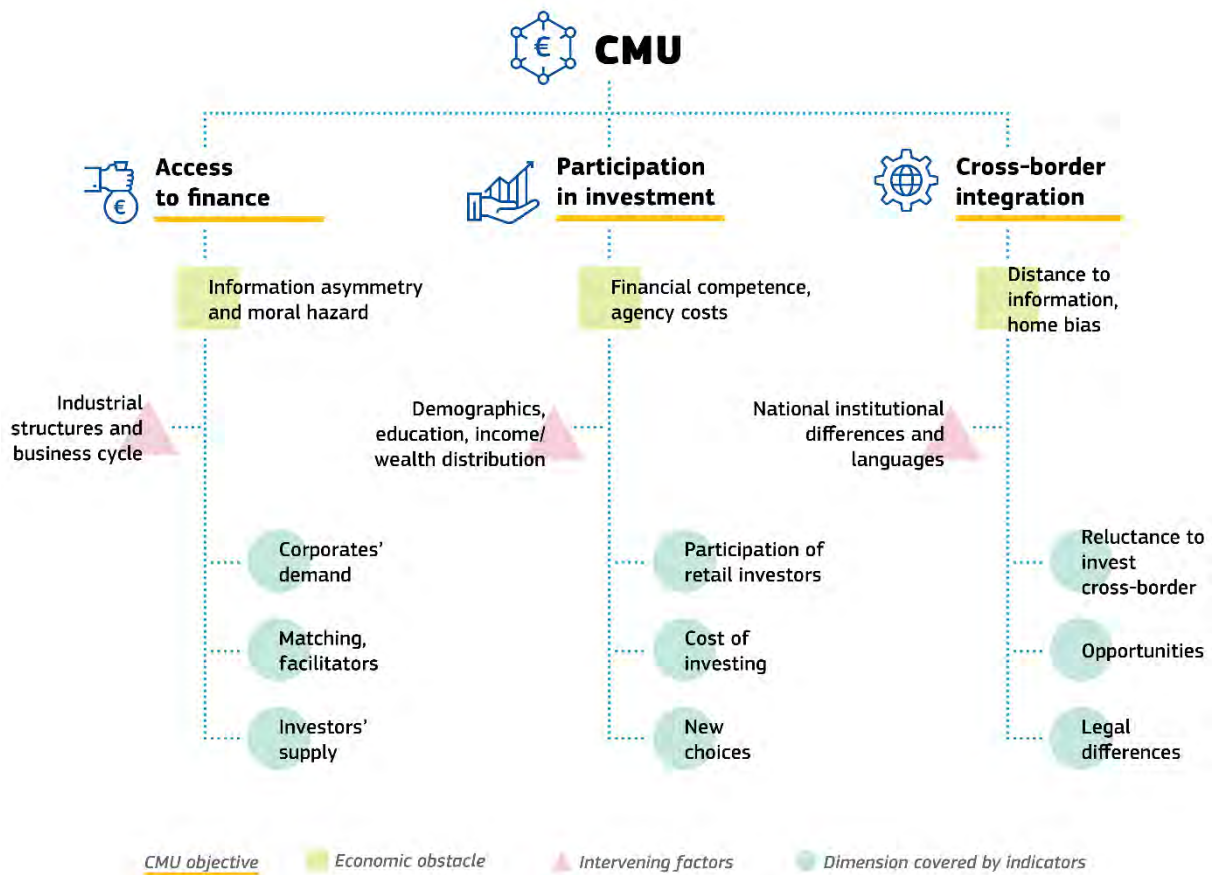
CMU

Access to finance

Information asymmetry and moral hazard

Industrial structures and business cycle

Corporates' demand

Matching, facilitators

Investors' supply

Participation in investment

Financial competence, agency costs

Demographics, education, income/ wealth distribution

Participation of retail investors

Cost of investing

New choices

Cross-border integration

Distance to information, home bias

National institutional differences and languages

Reluctance to invest cross-border

Opportunities

Legal differences

CMU objective
Economic obstacle
Intervening factors
Dimension covered by indicators